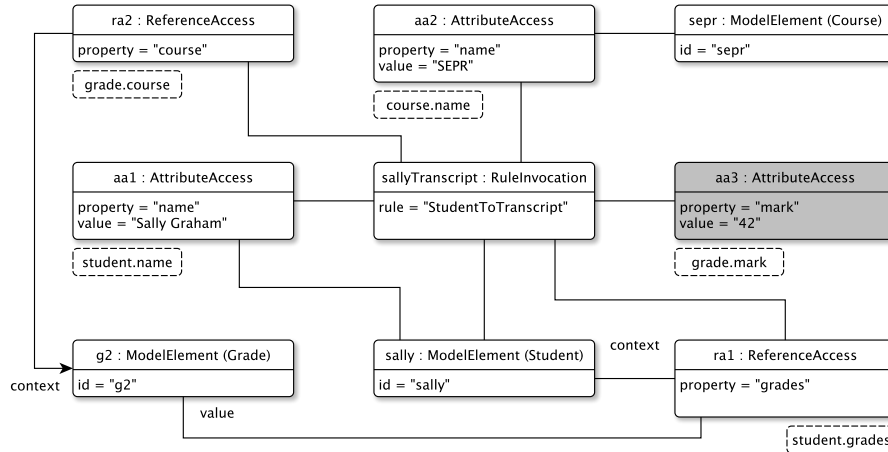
ra2 : ReferenceAccess
property = "course"
grade.course

aa2 : AttributeAccess
property = "name"
value = "SEPR"
course.name

sepr : ModelElement (Course)
id = "sepr"

aa1 : AttributeAccess
property = "name"
value = "Sally Graham"
student.name

sallyTranscript : RuleInvocation
rule = "StudentToTranscript"

aa3 : AttributeAccess
property = "mark"
value = "42"
grade.mark

g2 : ModelElement (Grade)
id = "g2"

context

value

sally : ModelElement (Student)
id = "sally"

context

ra1 : ReferenceAccess
property = "grades"
student.grades